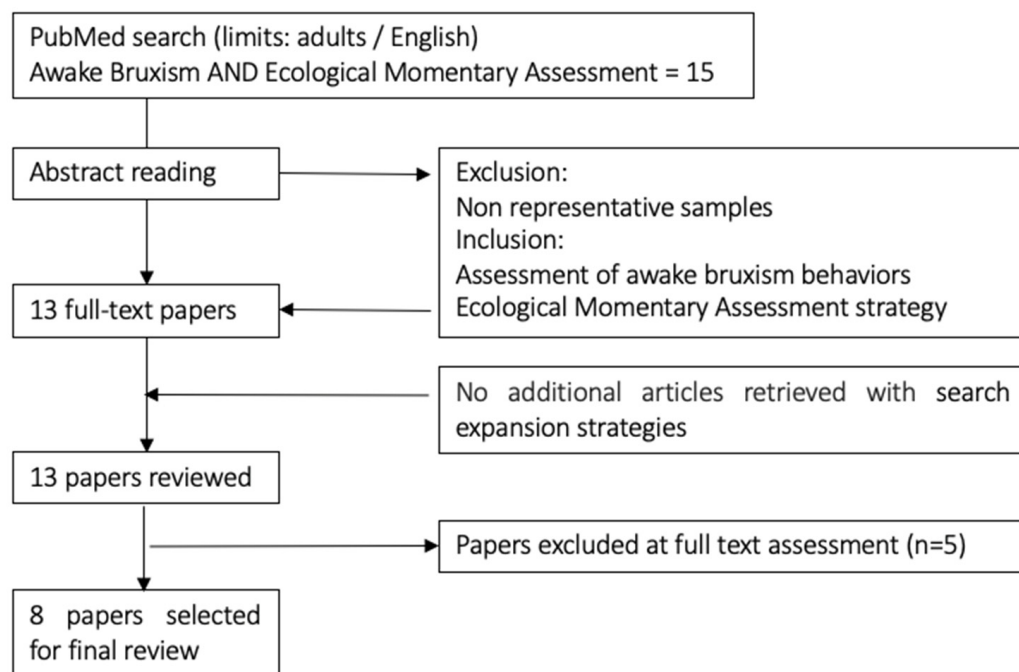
PubMed search (limits: adults / English)
Awake Bruxism AND Ecological Momentary Assessment = 15

Abstract reading

Exclusion:
Non representative samples
Inclusion:
Assessment of awake bruxism behaviors
Ecological Momentary Assessment strategy

13 full-text papers

No additional articles retrieved with search expansion strategies

13 papers reviewed

Papers excluded at full text assessment (n=5)

8 papers selected for final review